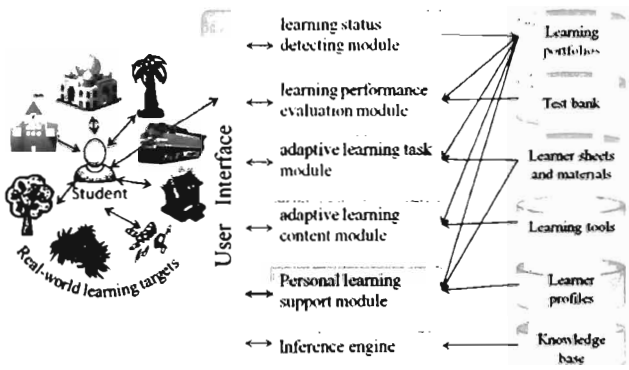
Student

Real-world learning targets

User Interface

learning status detecting module

learning performance evaluation module

adaptive learning task module

adaptive learning content module

Personal learning support module

Inference engine

Learning portfolios

Test bank

Learner sheets and materials

Learning tools

Learner profiles

Knowledge base